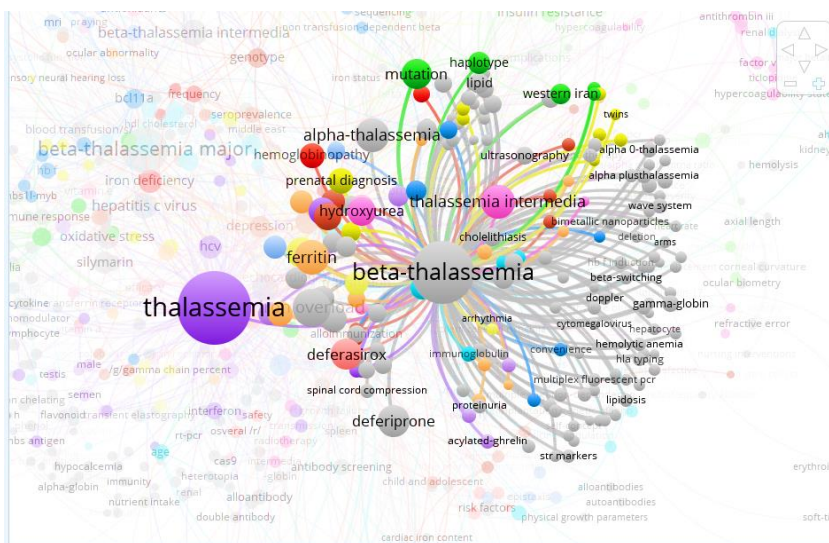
mri
praying
sequencing
insulin resistance
antithrombin iii
beta-thalassemia intermedia
non transfusion-dependent beta
hypercoagulability
renal
ocular abnormality
genotype
haplotype
sensory neural hearing loss
iron status
mutation
lipid
factor v
bcl11a
frequency
western iran
hypercoagulability state
seroprevalence
middle east
twins
blood transfusion
alpha-thalassemia
kidney
beta-thalassemia major
hemoglobinopathy
ultrasonography
alpha 0-thalassemia
hemolysis
iron deficiency
prenatal diagnosis
alpha plusthalassemia
hepatitis c virus
thalassemia intermedia
wave system
axial length
immune response
hydroxyurea
bimetallic nanoparticles
oxidative stress
depression
cholelithiasis
deletion
hcv
arms
silymarin
ferritin
corneal curvature
beta-thalassemia
beta-switching
ocular biometry
cytokine
doppler
thalassemia
gamma-globin
overload
immunomodulator
lymphocyte
alloimmunization
cytomegalovirus
refractive error
hepatocyte
arrhythmia
hemolytic anemia
deferasirox
immunoglobulin
convergence
hla typing
male
gamma chain percent
restis
spinal cord compression
multiplex fluorescent pcr
semen
lipidosis
iron chelating
flavonoid
transient elastography
interferon
safety
proteinuria
deferiprone
antigen
rt-pcr
spleen
acylated-ghrelin
age
radiotherapy
hypocalcemia
cas9
str markers
heterotopia
antibody screening
erythro
alpha-globin
immunity
child and adolescent
alloantibodies
nutrient intake
alloantibody
autoantibodies
risk factors
double antibody
physical growth parameters
soft-t
cardiac iron content